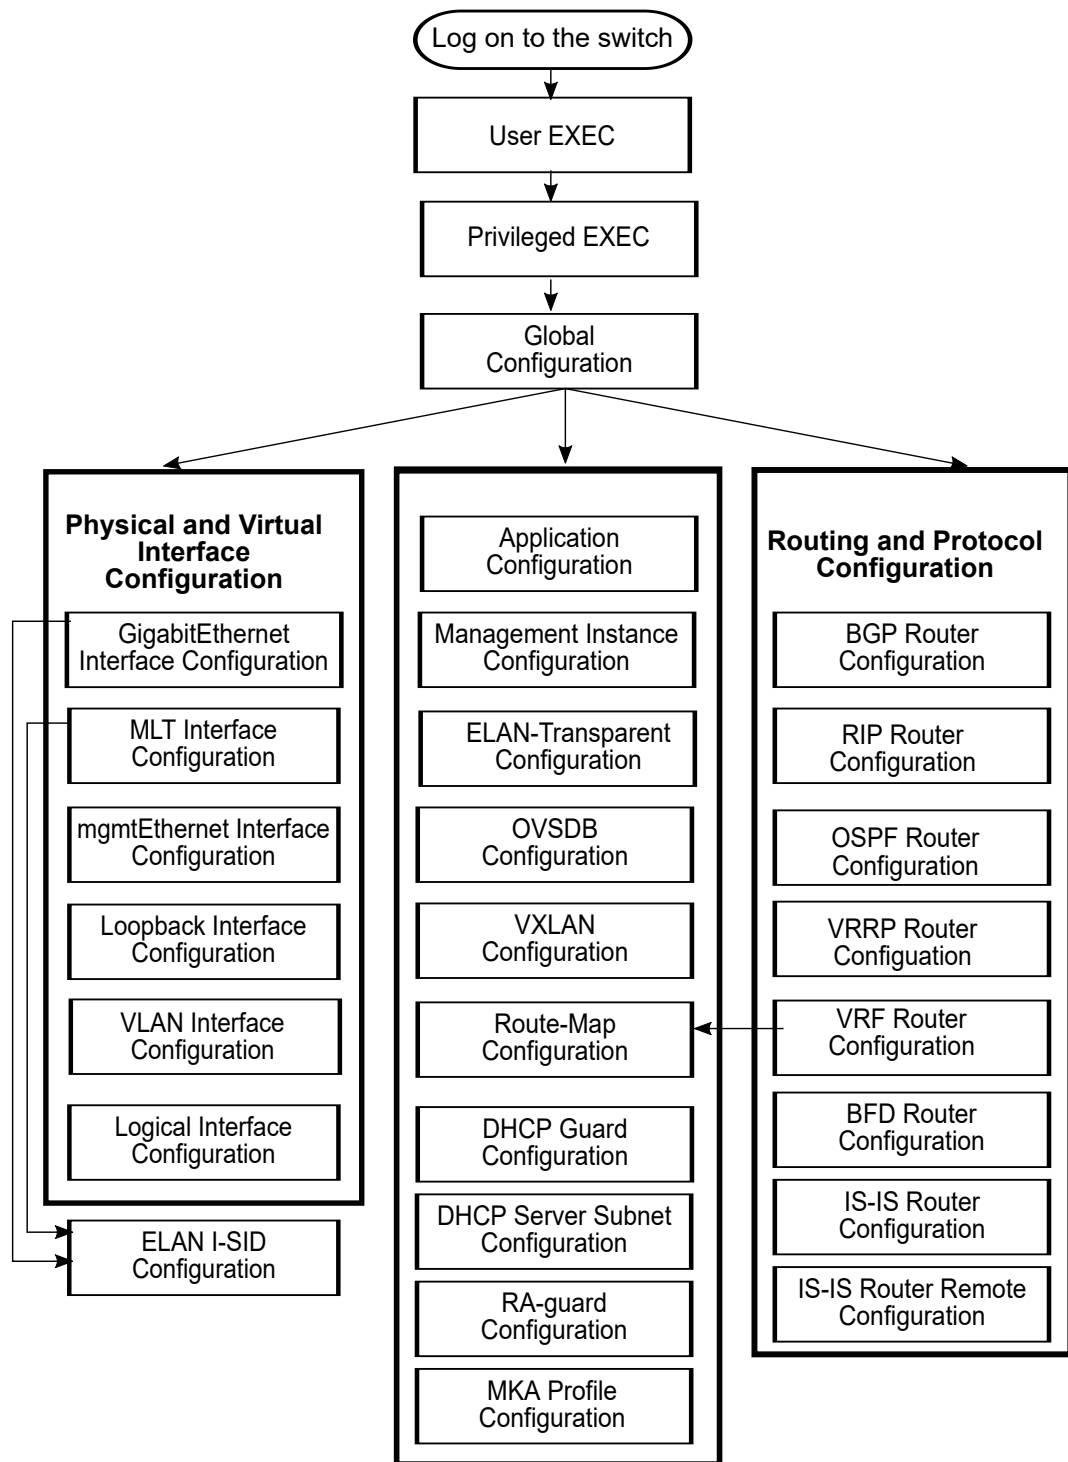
Log on to the switch

User EXEC

Privileged EXEC

Global Configuration

Physical and Virtual Interface Configuration

GigabitEthernet Interface Configuration

MLT Interface Configuration

mgmtEthernet Interface Configuration

Loopback Interface Configuration

VLAN Interface Configuration

Logical Interface Configuration

ELAN I-SID Configuration

Application Configuration

Management Instance Configuration

ELAN-Transparent Configuration

OVSDB Configuration

VXLAN Configuration

Route-Map Configuration

DHCP Guard Configuration

DHCP Server Subnet Configuration

RA-guard Configuration

MKA Profile Configuration

Routing and Protocol Configuration

BGP Router Configuration

RIP Router Configuration

OSPF Router Configuration

VRRP Router Configuation

VRF Router Configuration

BFD Router Configuration

IS-IS Router Configuration

IS-IS Router Remote Configuration